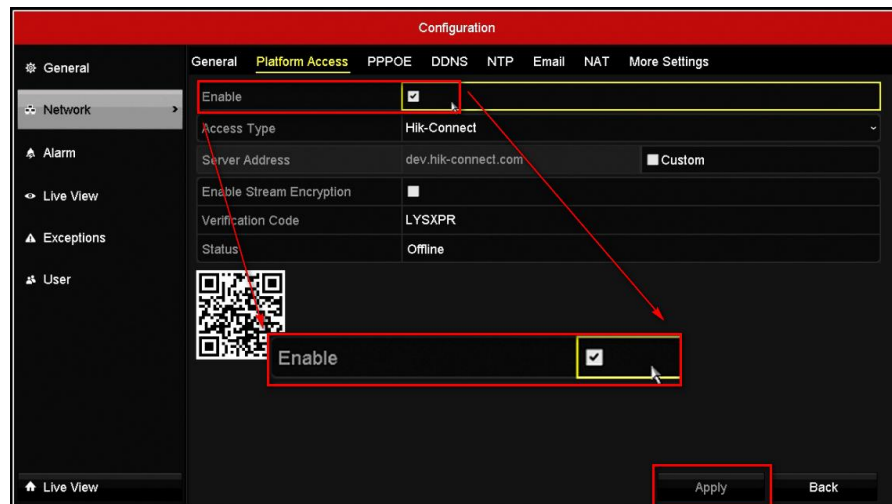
Configuration

General
Network
Alarm
Live View
Exceptions
User

General Platform Access PPPOE DDNS NTP Email NAT More Settings

| | |
|---|---|
| Enable | ☑ |
| Access Type | Hik-Connect |
| Server Address | dev.hik-connect.com ☐ Custom |
| Enable Stream Encryption | ☐ |
| Verification Code | LYSXPR |
| Status | Offline |

Enable ☑

Live View

Apply Back